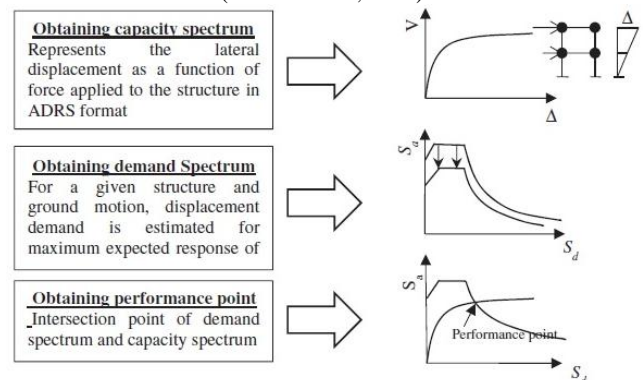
Obtaining capacity spectrum
Represents the lateral displacement as a function of force applied to the structure in ADRS format

$V$

$\Delta$

$\Delta$

Obtaining demand Spectrum
For a given structure and ground motion, displacement demand is estimated for maximum expected response of

$S_a$

$S_d$

Obtaining performance point
Intersection point of demand spectrum and capacity spectrum

$S_a$

Performance point

$S_d$